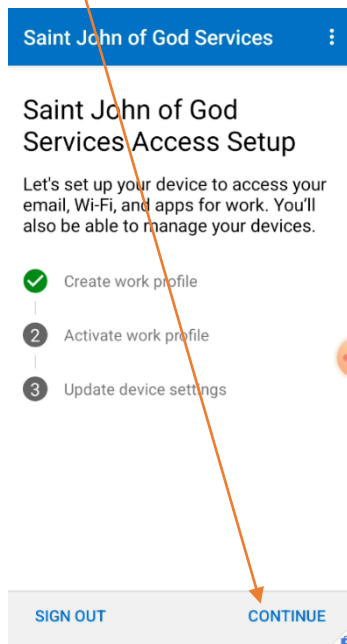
Saint John of God Services

Saint John of God Services Access Setup

Let's set up your device to access your email, Wi-Fi, and apps for work. You'll also be able to manage your devices.

Create work profile

2 Activate work profile

3 Update device settings

SIGN OUT

CONTINUE